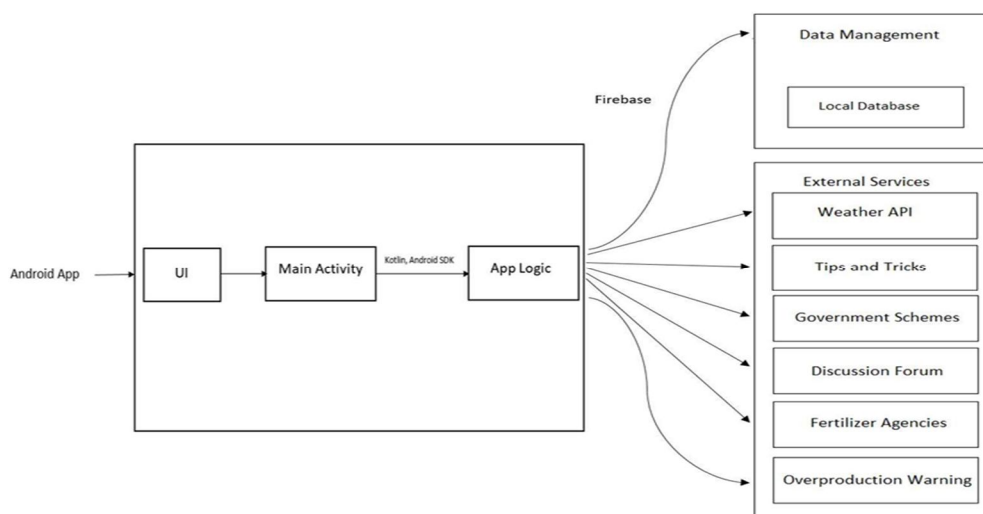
Data Management

Local Database

Firebase

External Services

Weather API

Android App

UI

Main Activity

Kotlin, Android SDK

App Logic

Tips and Tricks

Government Schemes

Discussion Forum

Fertilizer Agencies

Overproduction Warning